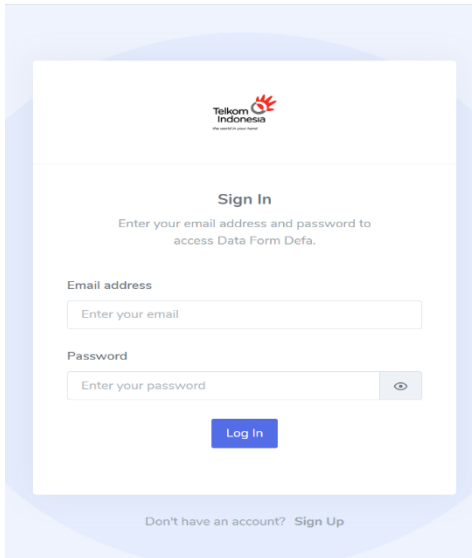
Telkom Indonesia
the world in your hand

Sign In

Enter your email address and password to access Data Form Defa.

Email address

Enter your email

Password

Enter your password

Log In

Don't have an account? Sign Up